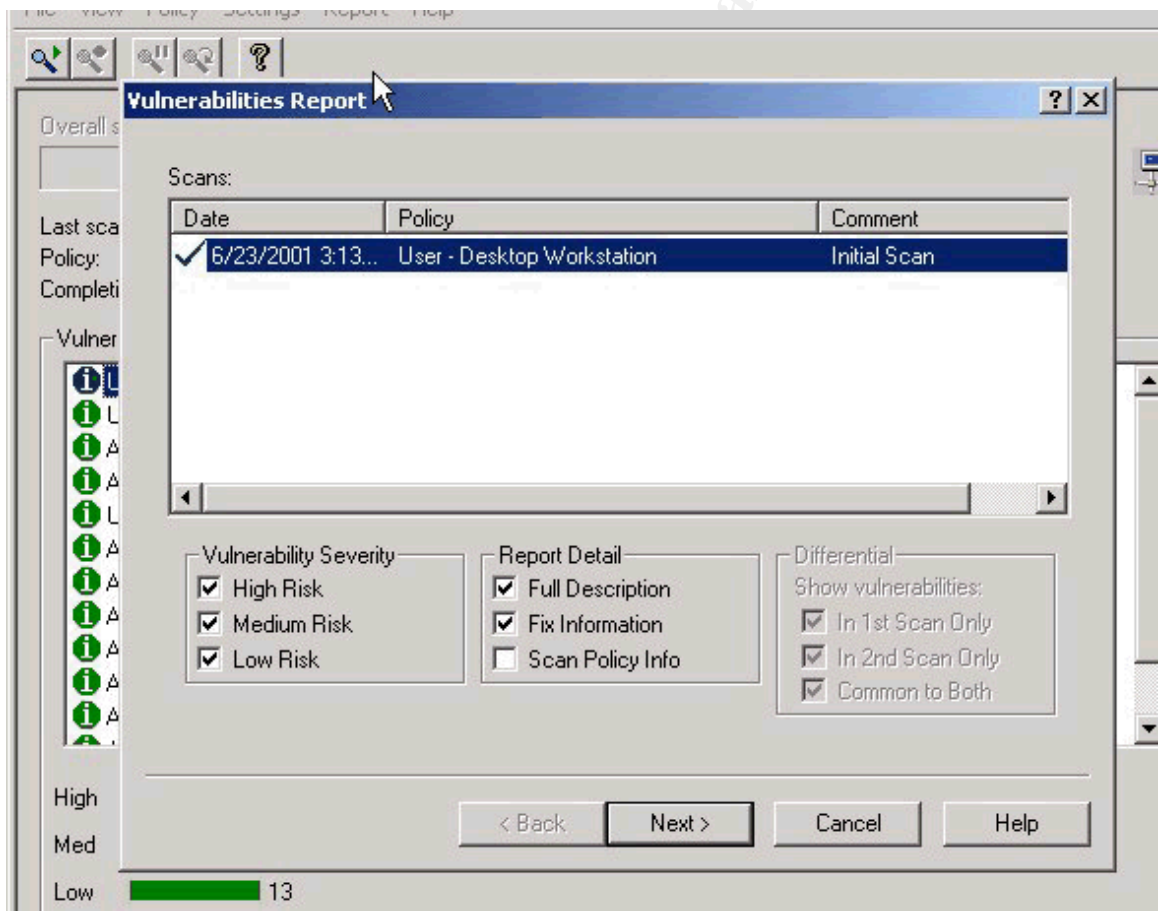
File View Policy Settings Report Help

Vulnerabilities Report

Overall s

Last sca
Policy:
Completi

Vulner

Scans:

| Date | Policy | Comment |
|---|---|---|
| 6/23/2001 3:13... | User - Desktop Workstation | Initial Scan |

Vulnerability Severity
High Risk
Medium Risk
Low Risk

Report Detail
Full Description
Fix Information
Scan Policy Info

Differential
Show vulnerabilities:
In 1st Scan Only
In 2nd Scan Only
Common to Both

< Back Next > Cancel Help

High
Med
Low 13